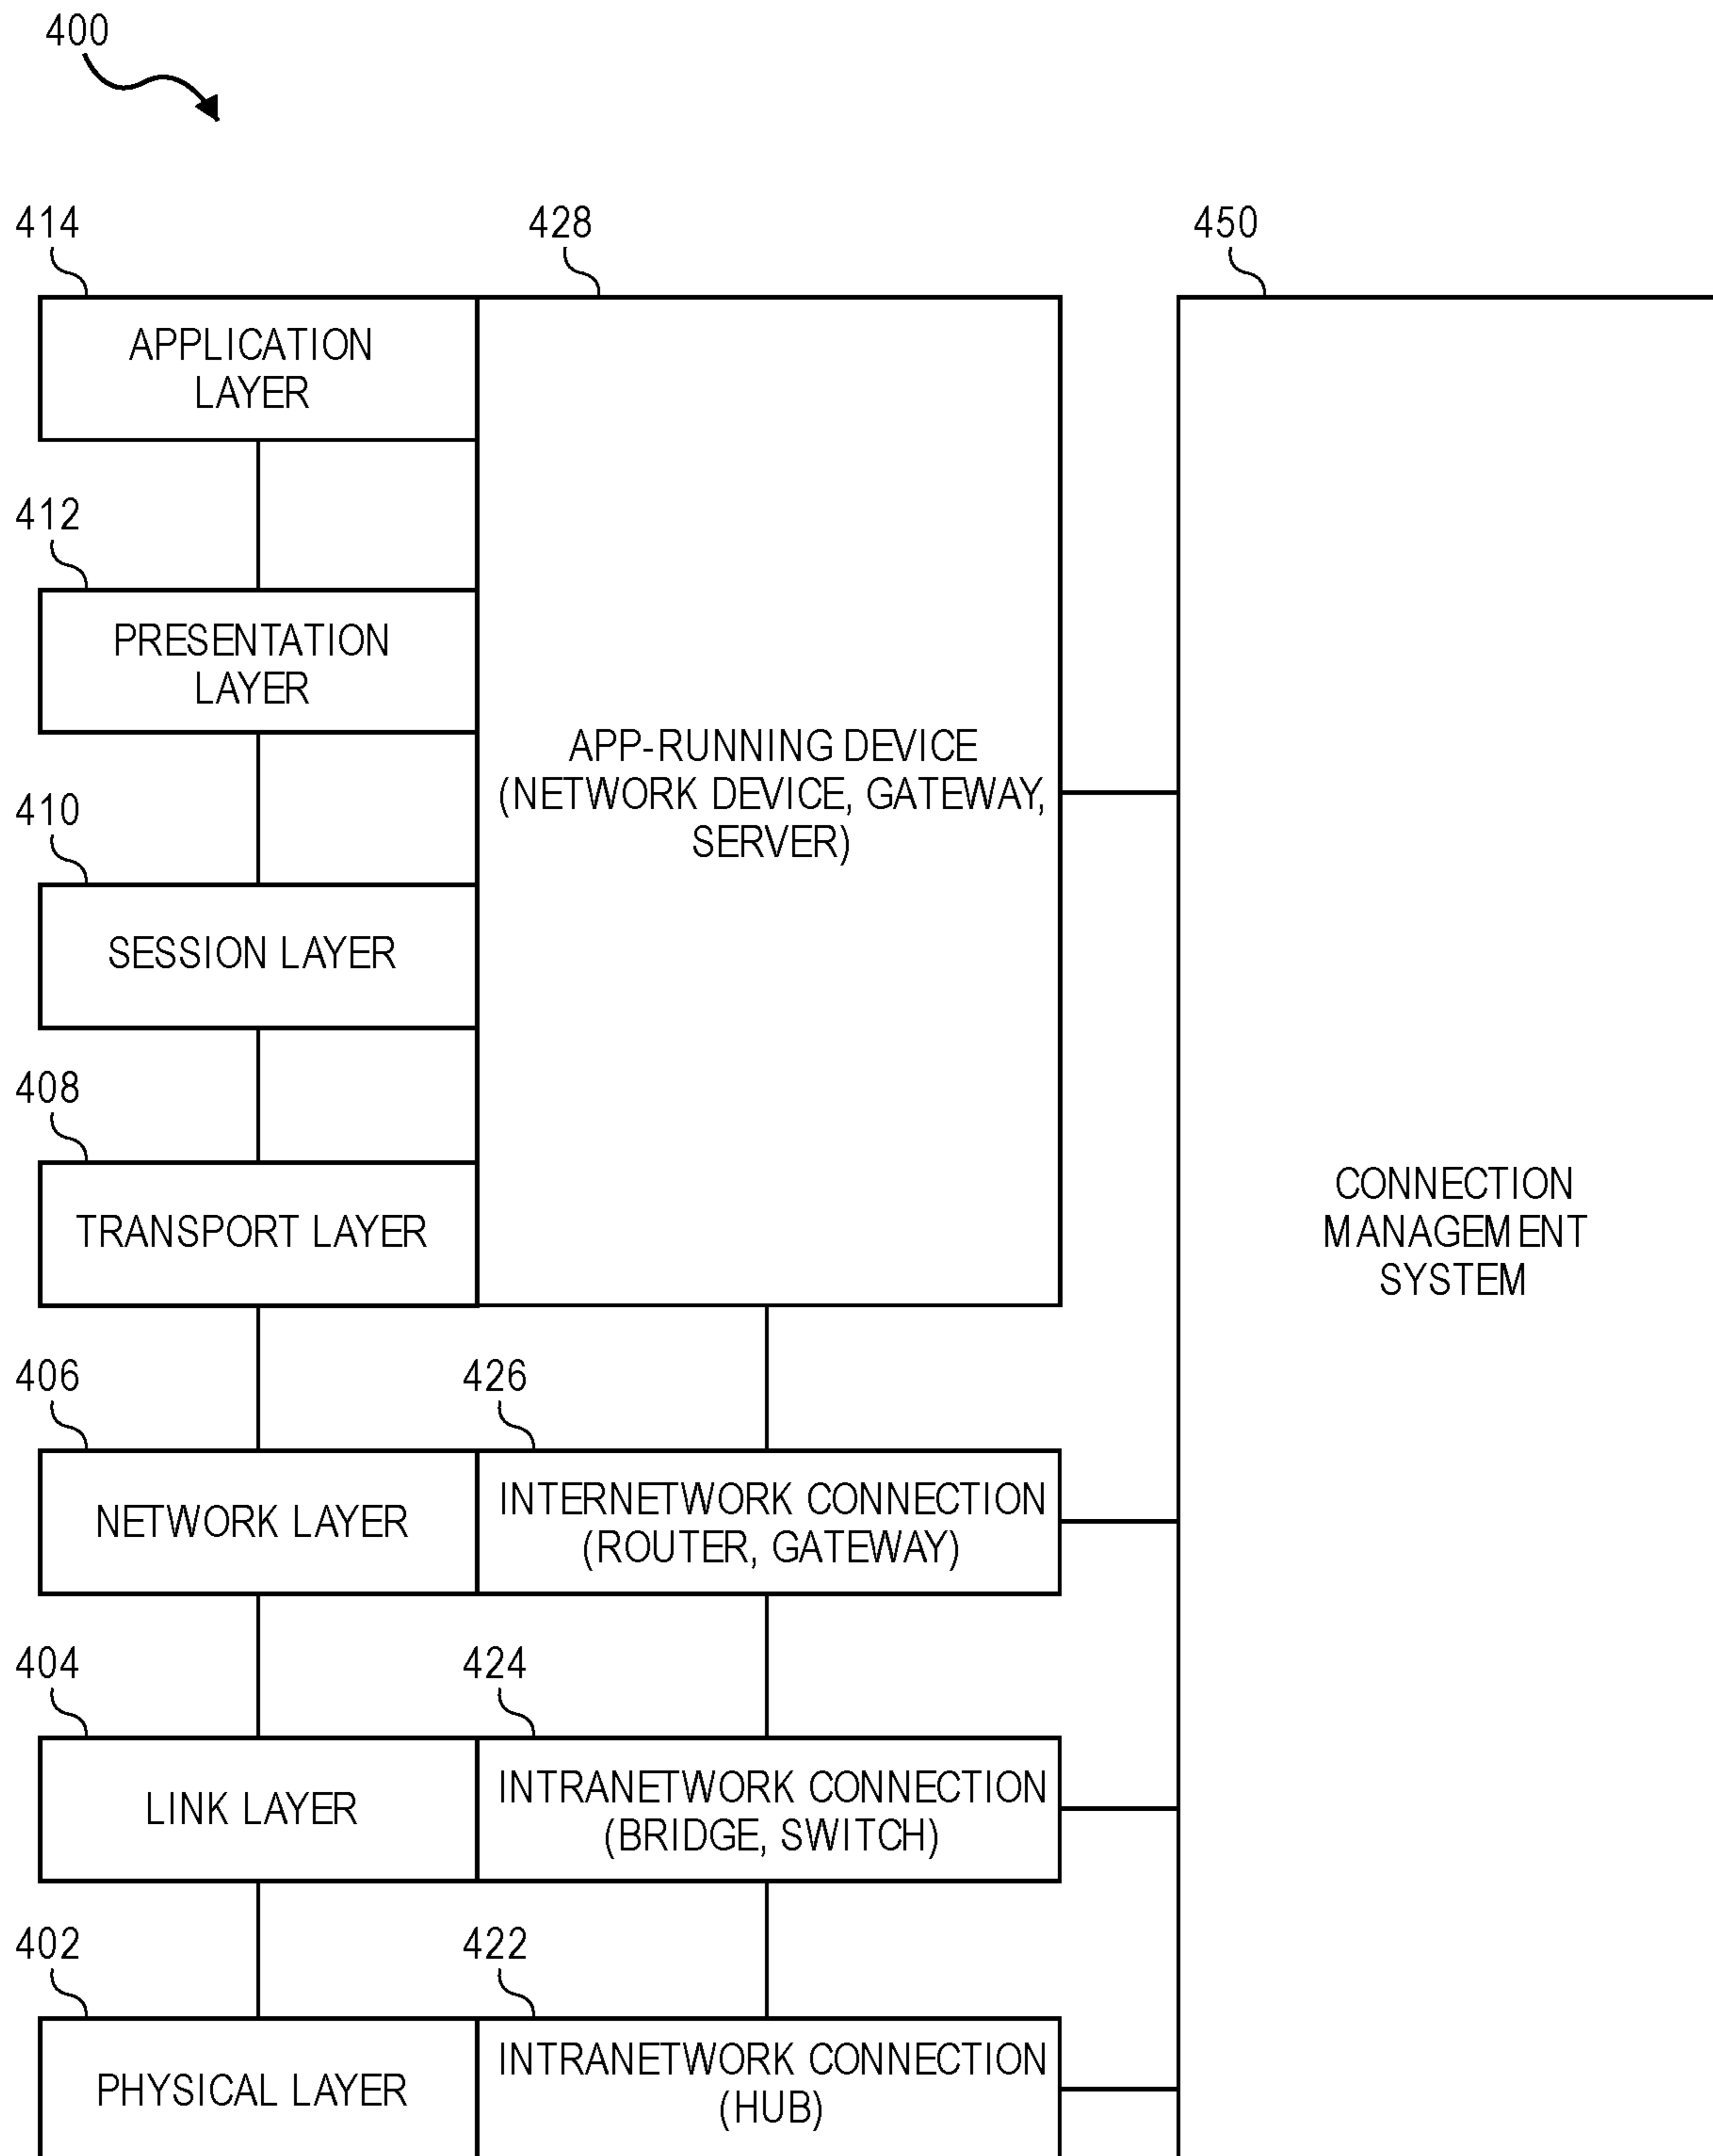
400

414

428

450

APPLICATION LAYER

412

PRESENTATION LAYER

APP-RUNNING DEVICE (NETWORK DEVICE, GATEWAY, SERVER)

410

SESSION LAYER

408

TRANSPORT LAYER

CONNECTION MANAGEMENT SYSTEM

406

426

NETWORK LAYER

INTERNETWORK CONNECTION (ROUTER, GATEWAY)

404

424

LINK LAYER

INTRANETWORK CONNECTION (BRIDGE, SWITCH)

402

422

PHYSICAL LAYER

INTRANETWORK CONNECTION (HUB)